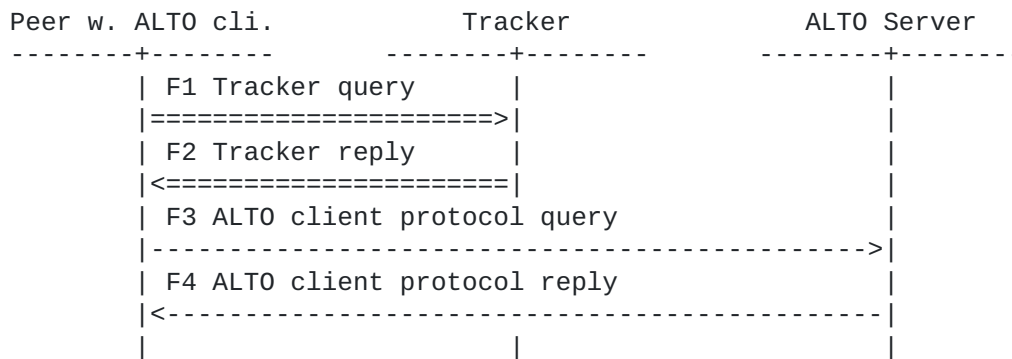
Peer w. ALTO cli.          Tracker               ALTO Server
--------+--------      --------+--------      --------+-------
        | F1 Tracker query     |                      |
        |=====================>|                      |
        | F2 Tracker reply     |                      |
        |<=====================|                      |
        | F3 ALTO client protocol query               |
        |-------------------------------------------->|
        | F4 ALTO client protocol reply               |
        |<--------------------------------------------|
        |                      |                      |